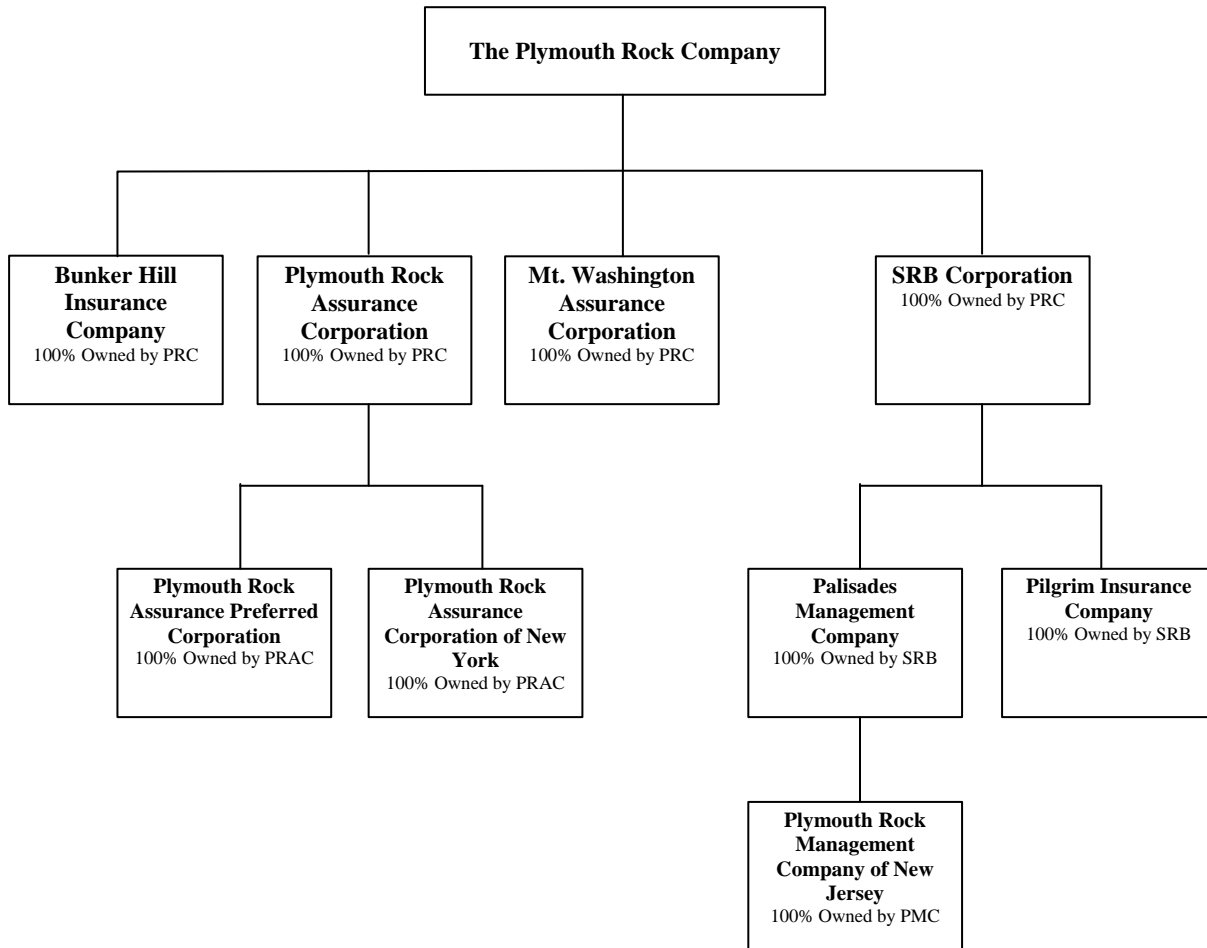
The Plymouth Rock Company

Bunker Hill Insurance Company
100% Owned by PRC

Plymouth Rock Assurance Corporation
100% Owned by PRC

Mt. Washington Assurance Corporation
100% Owned by PRC

SRB Corporation
100% Owned by PRC

Plymouth Rock Assurance Preferred Corporation
100% Owned by PRAC

Plymouth Rock Assurance Corporation of New York
100% Owned by PRAC

Palisades Management Company
100% Owned by SRB

Pilgrim Insurance Company
100% Owned by SRB

Plymouth Rock Management Company of New Jersey
100% Owned by PMC